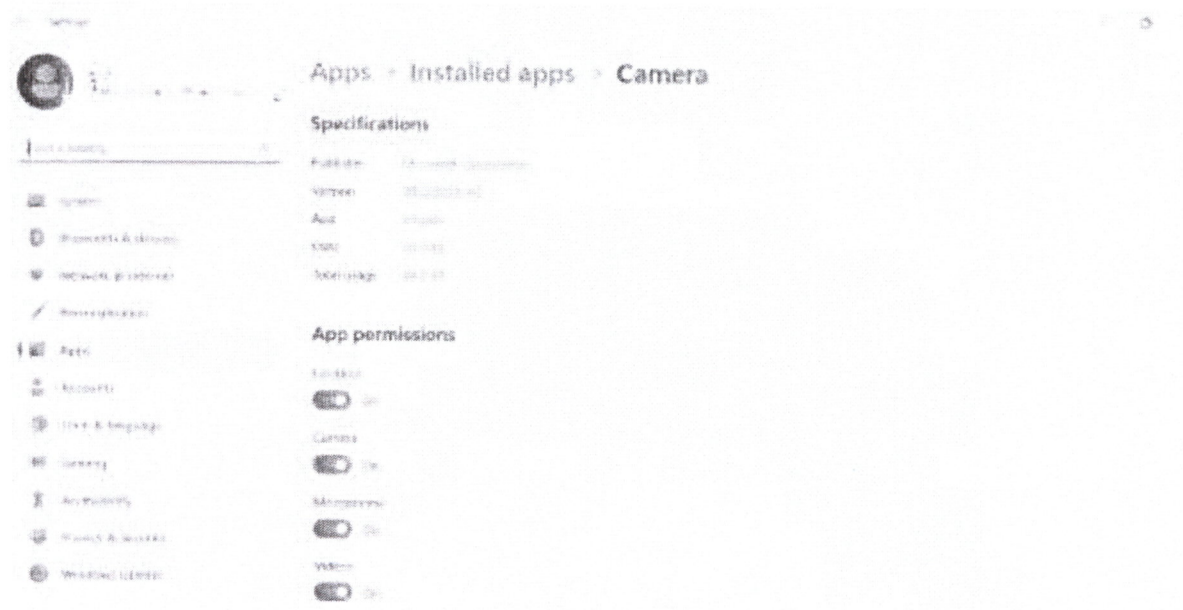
Settings

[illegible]

Find a setting

System

Bluetooth & devices

Network & internet

Personalization

Apps

Accounts

Time & language

Gaming

Accessibility

Privacy & security

Windows Update

Apps > Installed apps > Camera

Specifications

Publisher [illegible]

Version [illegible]

App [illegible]

Data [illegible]

Total usage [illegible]

App permissions

Location

On

Camera

On

Microphone

On

Videos

On